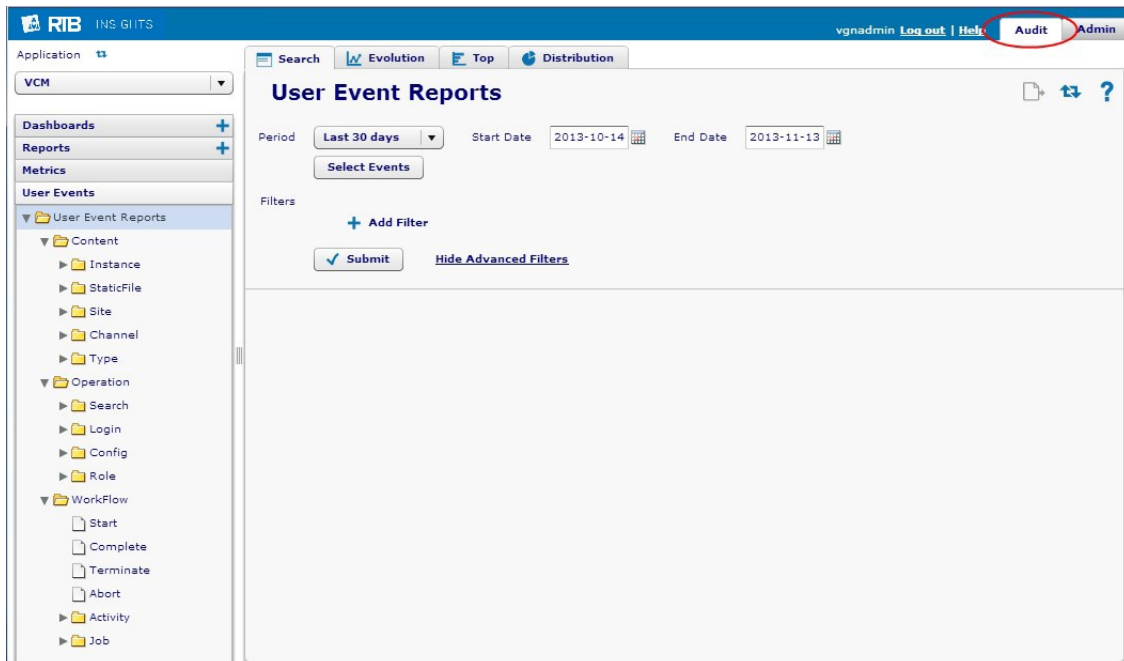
RTB INSIGHTS

vgnadmin Log out | Help Audit Admin

Application

VCM

Dashboards
Reports
Metrics
User Events

User Event Reports
Content
Instance
StaticFile
Site
Channel
Type
Operation
Search
Login
Config
Role
WorkFlow
Start
Complete
Terminate
Abort
Activity
Job

Search Evolution Top Distribution

User Event Reports

Period Last 30 days Start Date 2013-10-14 End Date 2013-11-13

Select Events

Filters

+ Add Filter

✓ Submit Hide Advanced Filters